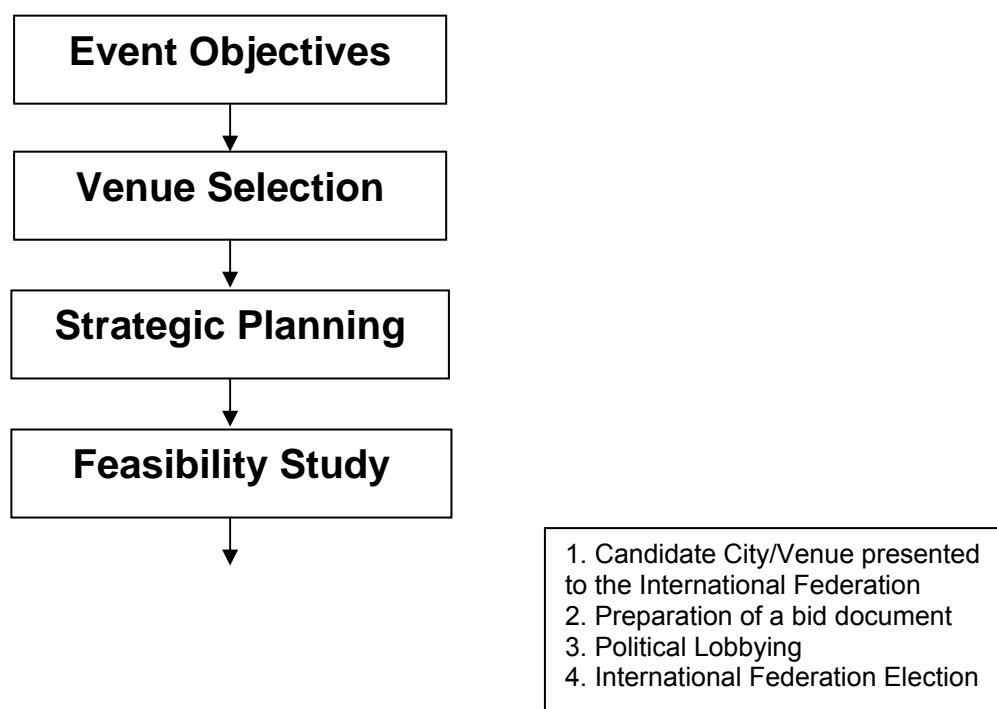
Event Objectives

Venue Selection

Strategic Planning

Feasibility Study

1. Candidate City/Venue presented to the International Federation
2. Preparation of a bid document
3. Political Lobbying
4. International Federation Election